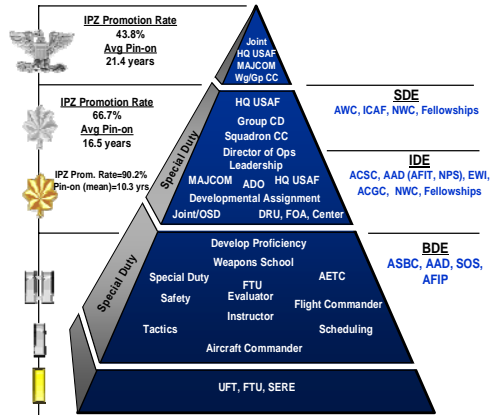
IPZ Promotion Rate
43.8%
Avg Pin-on
21.4 years

Joint
HQ USAF
MAJCOM
Wg/Gp CC

SDE
AWC, ICAF, NWC, Fellowships

IPZ Promotion Rate
66.7%
Avg Pin-on
16.5 years

Special Duty

HQ USAF
Group CD
Squadron CC
Director of Ops
Leadership
MAJCOM ADO HQ USAF
Developmental Assignment
Joint/OSD DRU, FOA, Center

IDE
ACSC, AAD (AFIT, NPS), EWI, ACGC, NWC, Fellowships

IPZ Prom. Rate=90.2%
Pin-on (mean)=10.3 yrs

Special Duty

Develop Proficiency
Weapons School
Special Duty
AETC
FTU
Evaluator
Safety
Flight Commander
Instructor
Tactics
Scheduling
Aircraft Commander

BDE
ASBC, AAD, SOS, AFIP

UFT, FTU, SERE